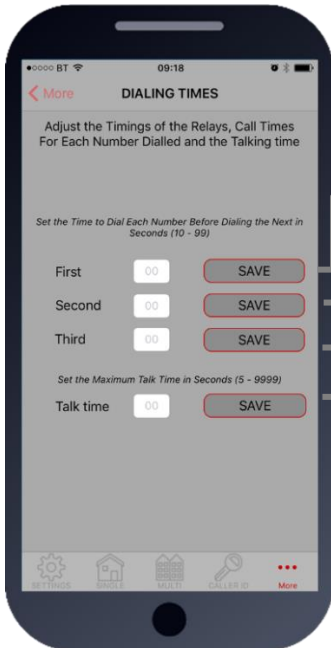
●○○○○ BT 09:18

More DIALING TIMES

Adjust the Timings of the Relays, Call Times For Each Number Dialled and the Talking time

Set the Time to Dial Each Number Before Dialing the Next in Seconds (10 - 99)

First 00 SAVE

Second 00 SAVE

Third 00 SAVE

Set the Maximum Talk Time in Seconds (5 - 9999)

Talk time 00 SAVE

SETTINGS SINGLE MULTI CALLER ID More